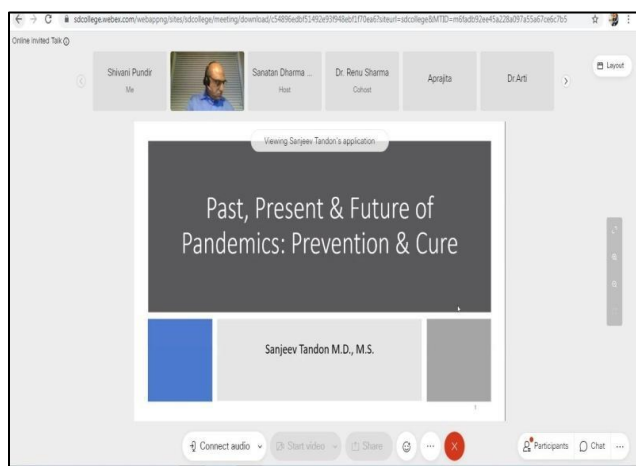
sdcollege.webex.com/webappng/sites/sdcollege/meeting/download/c54896edbf51492e93f948ebf1f70ea6?siteurl=sdcollege&MTID=m6fadb92ee45a228a097a55a67ce6c7b5

Online Invited Talk

Shivani Pundir
Me

Sanatan Dharma ...
Host

Dr. Renu Sharma
Cohost

Aprajita

Dr.Arti

Layout

Viewing Sanjeev Tandon's application

Past, Present & Future of Pandemics: Prevention & Cure

Sanjeev Tandon M.D., M.S.

Connect audio

Start video

Share

Participants

Chat